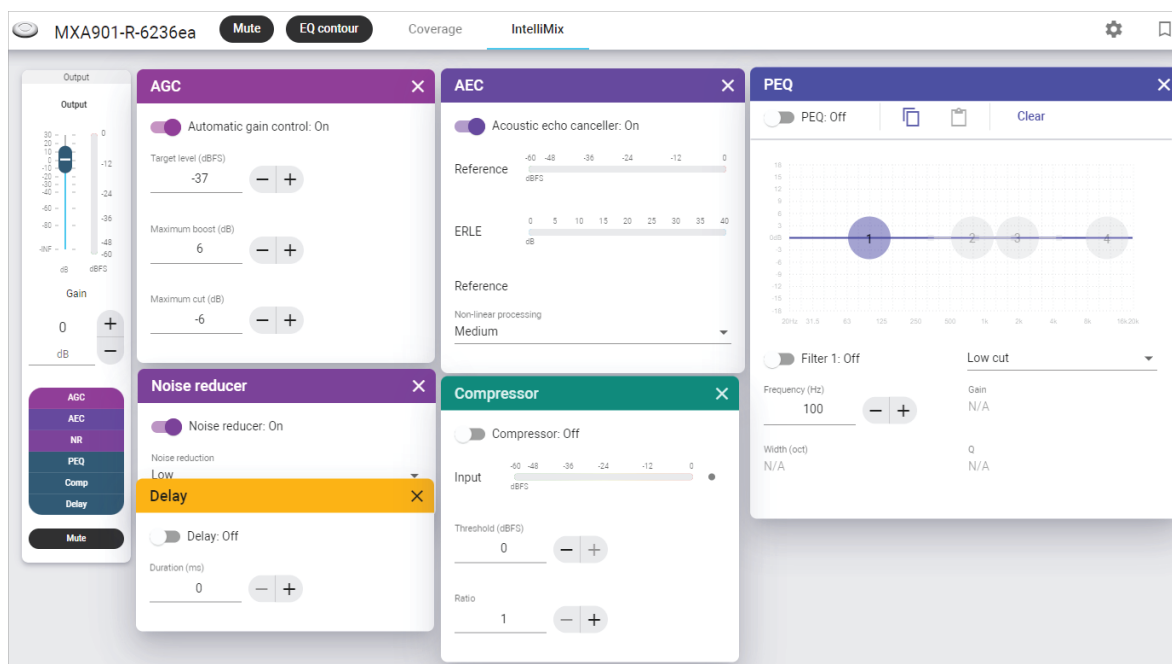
MXA901-R-6236ea Mute EQ contour Coverage IntelliMix

Output
Output
30 20 10 0 -10 -20 -30 -40 -60 -80 -INF
0 -12 -24 -36 -48 -60
dB dBFS
Gain
0
dB
+
−

AGC
AEC
NR
PEQ
Comp
Delay
Mute

AGC ✕
Automatic gain control: On
Target level (dBFS)
-37
− +
Maximum boost (dB)
6
− +
Maximum cut (dB)
-6
− +

AEC ✕
Acoustic echo canceller: On
Reference
-60 -48 -36 -24 -12 0
dBFS
ERLE
0 5 10 15 20 25 30 35 40
dB
Reference
Non-linear processing
Medium

PEQ ✕
PEQ: Off
Clear
18 15 12 9 6 3 0dB -3 -6 -9 -12 -15 -18
1 2 3 4
20Hz 31.5 63 125 250 500 1k 2k 4k 8k 16k 20k
Filter 1: Off
Low cut
Frequency (Hz)
100
− +
Gain
N/A
Width (oct)
N/A
Q
N/A

Noise reducer ✕
Noise reducer: On
Noise reduction
Low

Delay ✕
Delay: Off
Duration (ms)
0
− +

Compressor ✕
Compressor: Off
Input
-60 -48 -36 -24 -12 0
dBFS
Threshold (dBFS)
0
− +
Ratio
1
− +